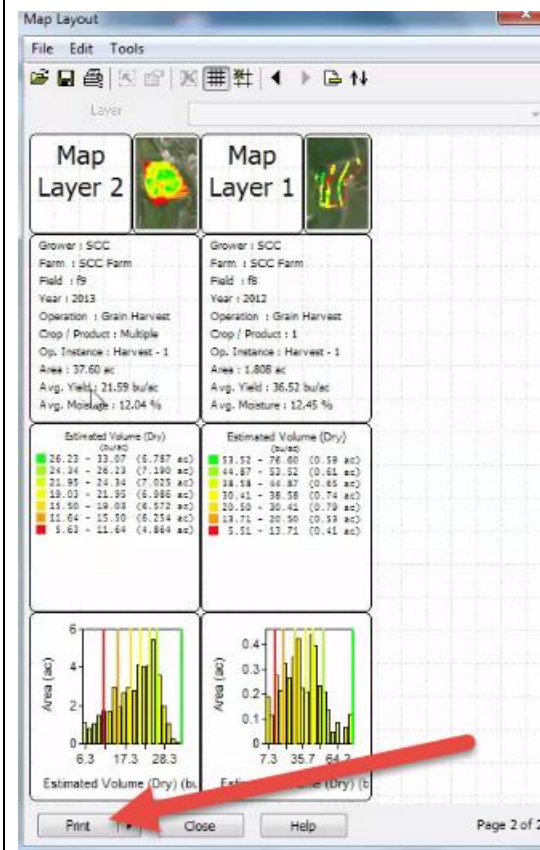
Map Layout

File Edit Tools

Layer

Map Layer 2

Map Layer 1

Grower : SCC
Farm : SCC Farm
Field : f9
Year : 2013
Operation : Grain Harvest
Crop / Product : Multiple
Op. Instance : Harvest - 1
Area : 37.60 ac
Avg. Yield : 21.59 bu/ac
Avg. Moisture : 12.04 %

Grower : SCC
Farm : SCC Farm
Field : f8
Year : 2012
Operation : Grain Harvest
Crop / Product : 1
Op. Instance : Harvest - 1
Area : 1.808 ac
Avg. Yield : 36.52 bu/ac
Avg. Moisture : 12.45 %

Estimated Volume (Dry)
(bu/ac)
26.23 - 33.07 (6.787 ac)
24.34 - 26.23 (7.190 ac)
21.95 - 24.34 (7.025 ac)
19.03 - 21.95 (6.986 ac)
15.50 - 19.03 (6.572 ac)
11.64 - 15.50 (6.254 ac)
5.63 - 11.64 (4.864 ac)

Estimated Volume (Dry)
(bu/ac)
53.52 - 76.00 (0.59 ac)
44.87 - 53.52 (0.61 ac)
38.58 - 44.87 (0.65 ac)
30.41 - 38.58 (0.74 ac)
20.50 - 30.41 (0.79 ac)
13.71 - 20.50 (0.53 ac)
5.51 - 13.71 (0.41 ac)

Area (ac)
6
4
2
0
6.3 17.3 28.3
Estimated Volume (Dry) (bu

Area (ac)
0.4
0.3
0.2
0.1
0
7.3 35.7 64.2
Esti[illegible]e (Dry) (b

Print
Close
Help
Page 2 of 2